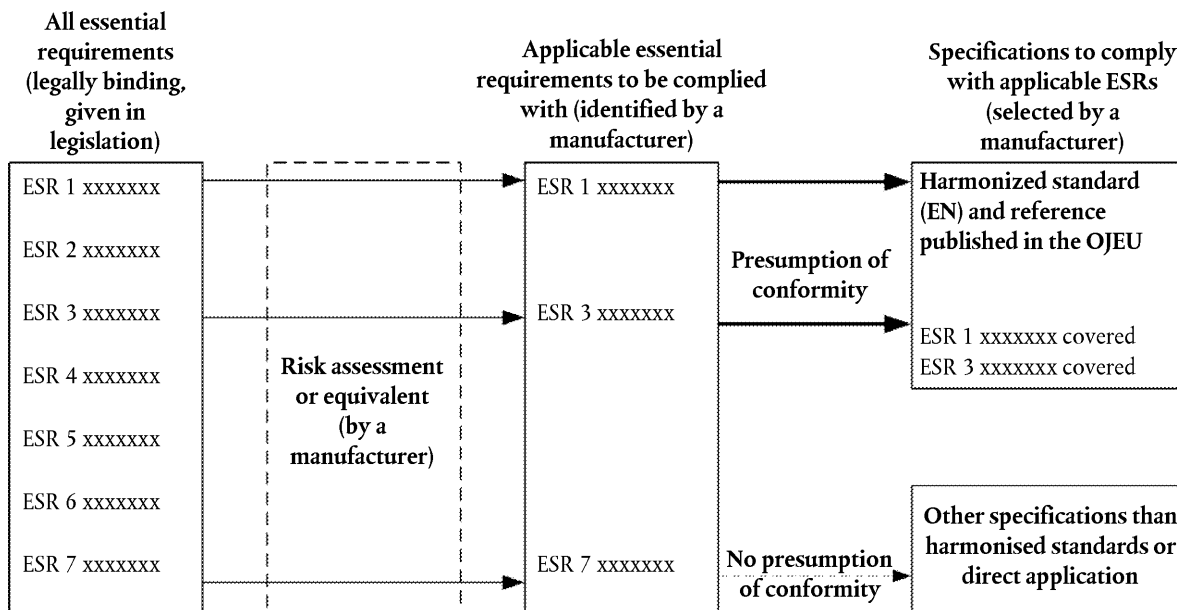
All essential requirements (legally binding, given in legislation)

ESR 1 xxxxxxx

ESR 2 xxxxxxx

ESR 3 xxxxxxx

ESR 4 xxxxxxx

ESR 5 xxxxxxx

ESR 6 xxxxxxx

ESR 7 xxxxxxx

Risk assessment or equivalent (by a manufacturer)

Applicable essential requirements to be complied with (identified by a manufacturer)

ESR 1 xxxxxxx

ESR 3 xxxxxxx

ESR 7 xxxxxxx

Presumption of conformity

No presumption of conformity

Specifications to comply with applicable ESRs (selected by a manufacturer)

Harmonized standard (EN) and reference published in the OJEU

ESR 1 xxxxxxx covered
ESR 3 xxxxxxx covered

Other specifications than harmonised standards or direct application